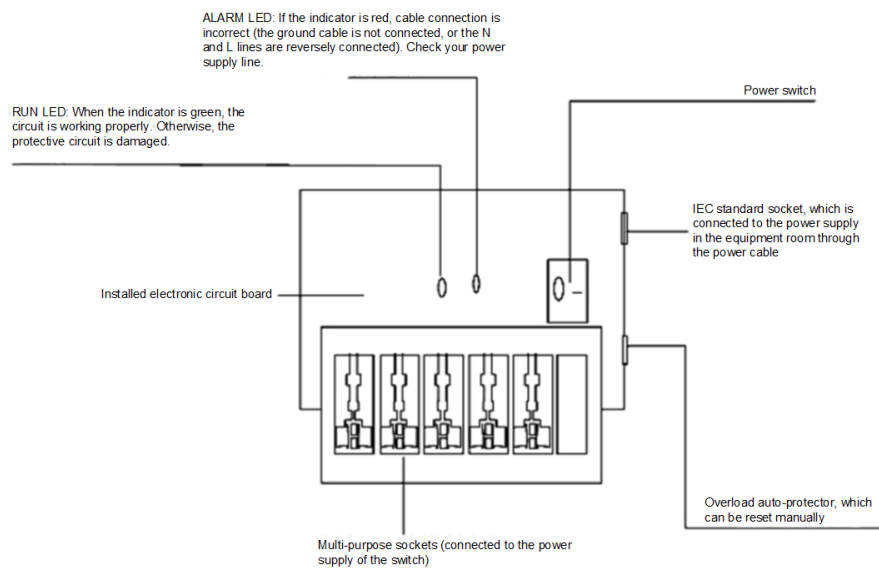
ALARM LED: If the indicator is red, cable connection is incorrect (the ground cable is not connected, or the N and L lines are reversely connected). Check your power supply line.

RUN LED: When the indicator is green, the circuit is working properly. Otherwise, the protective circuit is damaged.

Power switch

IEC standard socket, which is connected to the power supply in the equipment room through the power cable

Installed electronic circuit board

Overload auto-protector, which can be reset manually

Multi-purpose sockets (connected to the power supply of the switch)